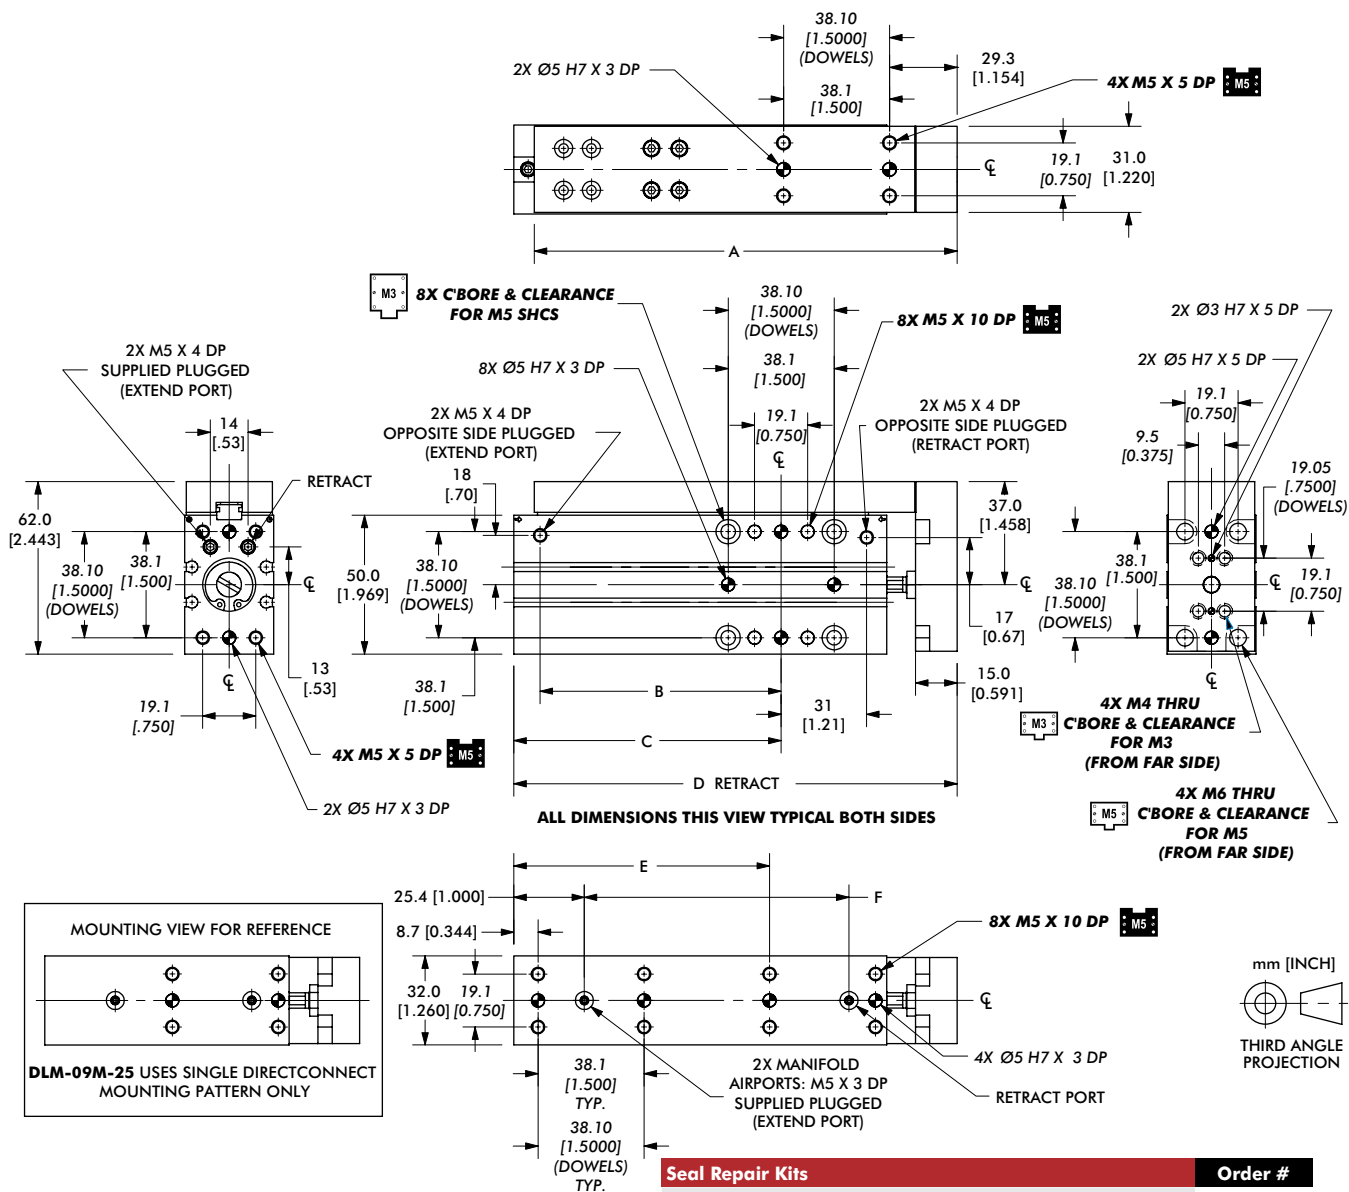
38.10
[1.5000]
(DOWELS)

2X Ø5 H7 X 3 DP

29.3
[1.154]

38.1
[1.500]

4X M5 X 5 DP M5

19.1
[0.750]

31.0
[1.220]

A

M3 8X C'BORE & CLEARANCE FOR M5 SHCS

38.10
[1.5000]
(DOWELS)

8X M5 X 10 DP M5

2X Ø3 H7 X 5 DP

2X M5 X 4 DP
SUPPLIED PLUGGED
(EXTEND PORT)

8X Ø5 H7 X 3 DP

38.1
[1.500]

2X Ø5 H7 X 5 DP

19.1
[0.750]

19.1
[0.750]

2X M5 X 4 DP
OPPOSITE SIDE PLUGGED
(EXTEND PORT)

2X M5 X 4 DP
OPPOSITE SIDE PLUGGED
(RETRACT PORT)

14
[.53]

9.5
[0.375]

RETRACT

18
[.70]

19.05
[.7500]
(DOWELS)

62.0
[2.443]

37.0
[1.458]

38.1
[1.500]

38.10
[1.5000]
(DOWELS)

50.0
[1.969]

38.10
[1.5000]
(DOWELS)

38.1
[1.500]

38.10
[1.5000]
(DOWELS)

19.1
[0.750]

17
[0.67]

13
[.53]

38.1
[1.500]

15.0
[0.591]

19.1
[.750]

B

31
[1.21]

4X M4 THRU
M3 C'BORE & CLEARANCE
FOR M3
(FROM FAR SIDE)

4X M5 X 5 DP M5

C

2X Ø5 H7 X 3 DP

D RETRACT

4X M6 THRU
M5 C'BORE & CLEARANCE
FOR M5
(FROM FAR SIDE)

ALL DIMENSIONS THIS VIEW TYPICAL BOTH SIDES

E

25.4 [1.000]

F

MOUNTING VIEW FOR REFERENCE

8X M5 X 10 DP M5

8.7 [0.344]

mm [INCH]

32.0
[1.260]

19.1
[0.750]

4X Ø5 H7 X 3 DP

THIRD ANGLE
PROJECTION

DLM-09M-25 USES SINGLE DIRECTCONNECT
MOUNTING PATTERN ONLY

38.1
[1.500]
TYP.

2X MANIFOLD
AIRPORTS: M5 X 3 DP
SUPPLIED PLUGGED
(EXTEND PORT)

RETRACT PORT

38.10
[1.5000]
(DOWELS)
TYP.

Seal Repair Kits

Order #